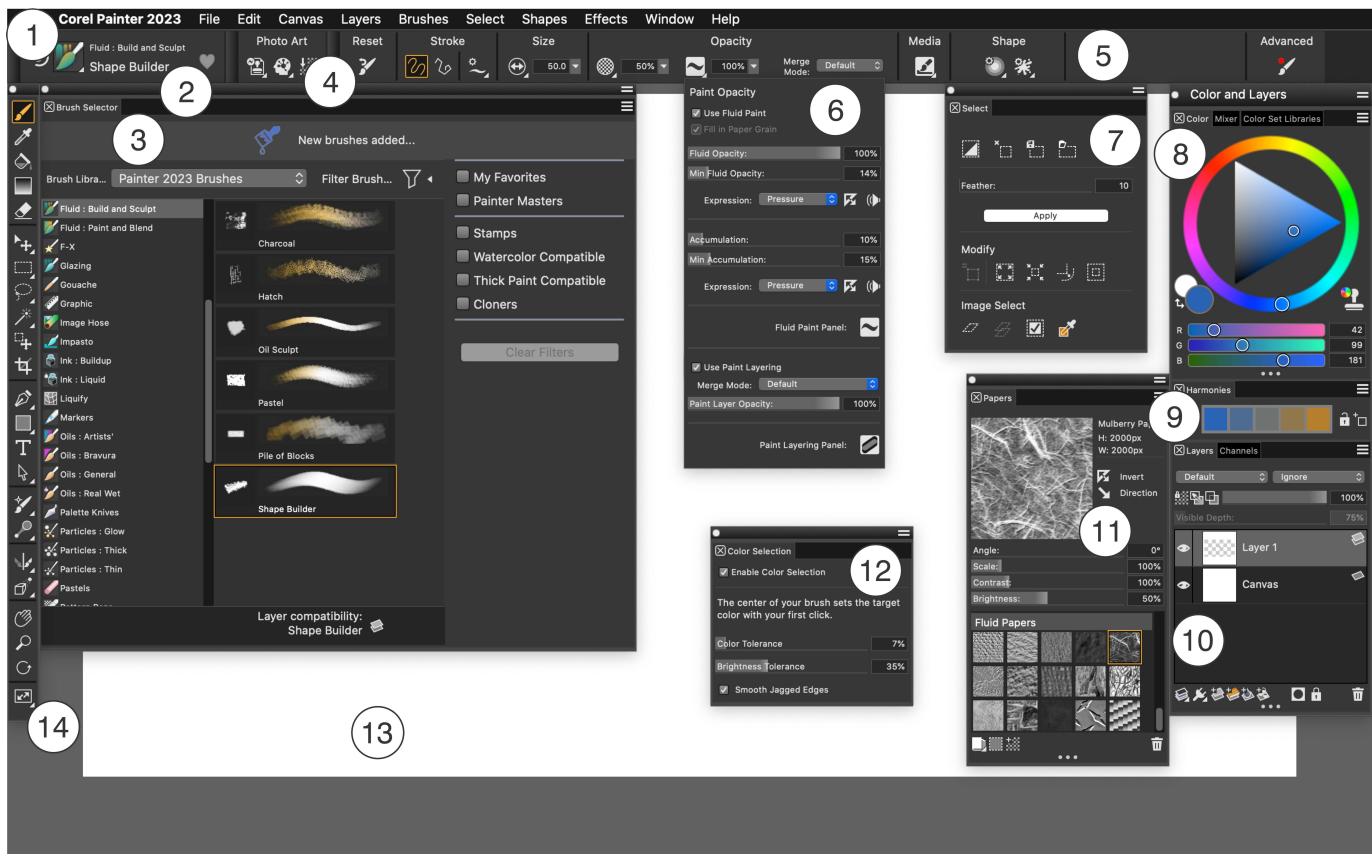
1 Corel Painter 2023 File Edit Canvas Layers Brushes Select Shapes Effects Window Help

Fluid : Build and Sculpt
Shape Builder

Photo Art Reset Stroke Size Opacity Merge Mode: Default Media Shape Advanced

50.0 50% 100%

2 4 5

Brush Selector

3 New brushes added...

Brush Libra... Painter 2023 Brushes Filter Brush...

Fluid : Build and Sculpt
Fluid : Paint and Blend
F-X
Glazing
Gouache
Graphic
Image Hose
Impasto
Ink : Buildup
Ink : Liquid
Liquify
Markers
Oils : Artists'
Oils : Bravura
Oils : General
Oils : Real Wet
Palette Knives
Particles : Glow
Particles : Thick
Particles : Thin
Pastels

Charcoal
Hatch
Oil Sculpt
Pastel
Pile of Blocks
Shape Builder

My Favorites
Painter Masters
Stamps
Watercolor Compatible
Thick Paint Compatible
Cloners
Clear Filters

Layer compatibility:
Shape Builder

Paint Opacity
6
Use Fluid Paint
Fill in Paper Grain
Fluid Opacity: 100%
Min Fluid Opacity: 14%
Expression: Pressure
Accumulation: 10%
Min Accumulation: 15%
Expression: Pressure
Fluid Paint Panel:
Use Paint Layering
Merge Mode: Default
Paint Layer Opacity: 100%
Paint Layering Panel:

Select
7
Feather: 10
Apply
Modify
Image Select

Color and Layers
Color Mixer Color Set Libraries
8
R 42
G 99
B 181

Harmonies
9

Layers Channels
Default Ignore
100%
Visible Depth: 75%
Layer 1
Canvas
10

Papers
Mulberry Pa
H: 2000px
W: 2000px
Invert
Direction
11
Angle: 0°
Scale: 100%
Contrast: 100%
Brightness: 50%
Fluid Papers

Color Selection
12
Enable Color Selection
The center of your brush sets the target color with your first click.
Color Tolerance 7%
Brightness Tolerance 35%
Smooth Jagged Edges

14 13